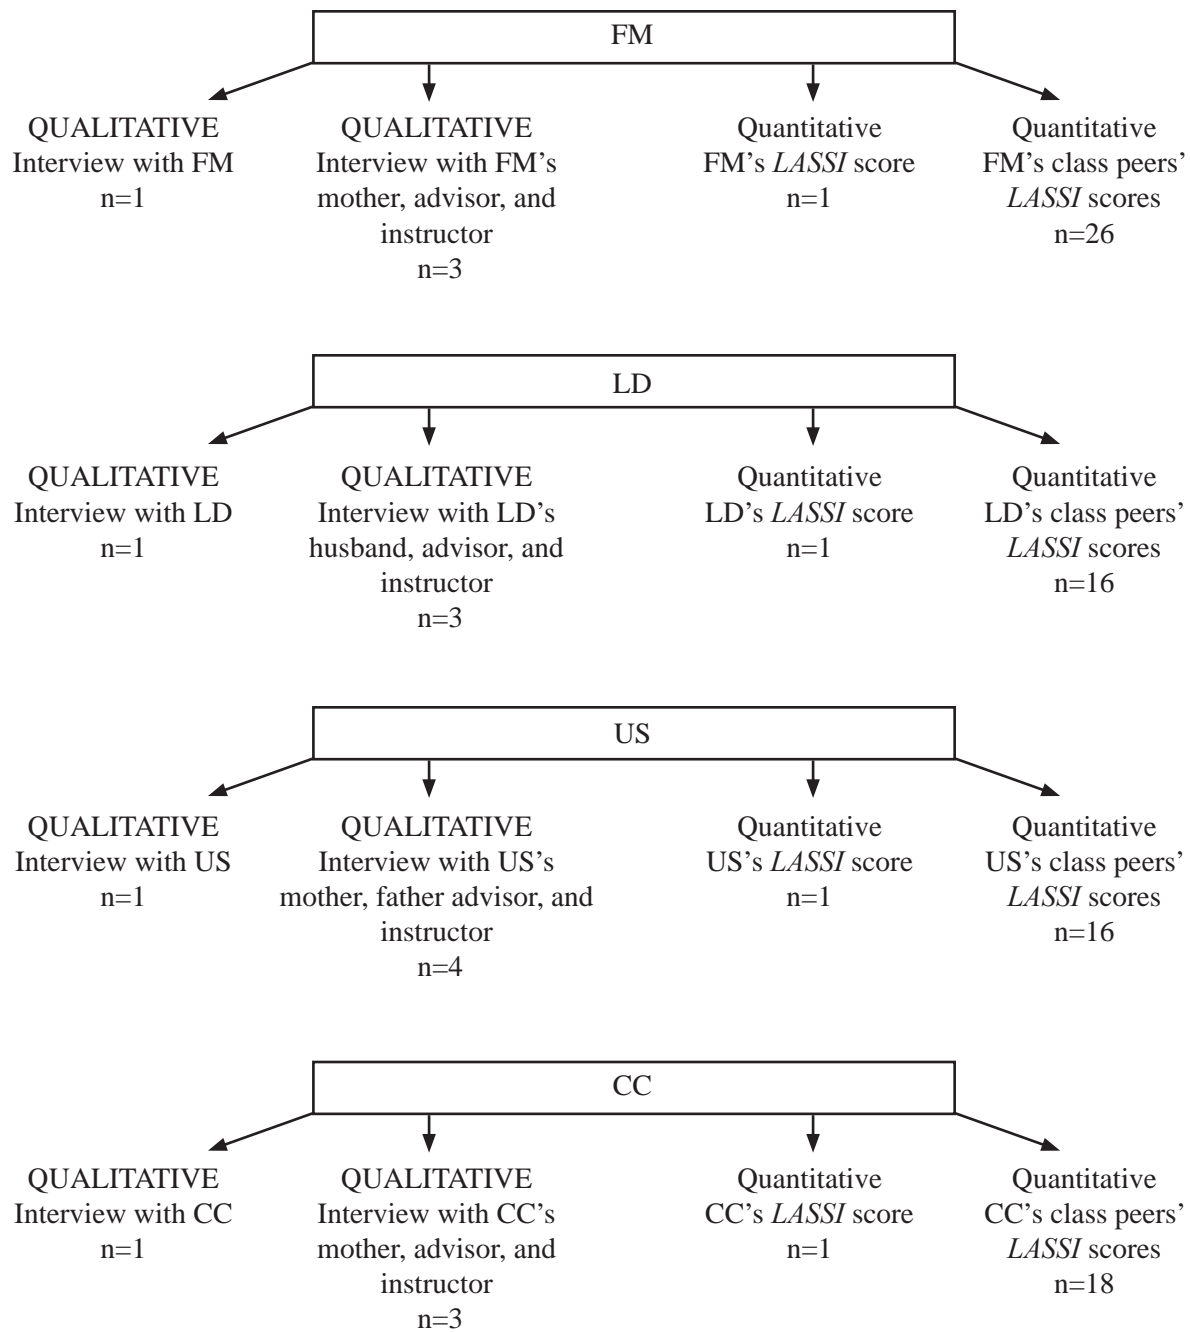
FM

QUALITATIVE
Interview with FM
n=1

QUALITATIVE
Interview with FM's mother, advisor, and instructor
n=3

Quantitative
FM's *LASSI* score
n=1

Quantitative
FM's class peers' *LASSI* scores
n=26

LD

QUALITATIVE
Interview with LD
n=1

QUALITATIVE
Interview with LD's husband, advisor, and instructor
n=3

Quantitative
LD's *LASSI* score
n=1

Quantitative
LD's class peers' *LASSI* scores
n=16

US

QUALITATIVE
Interview with US
n=1

QUALITATIVE
Interview with US's mother, father advisor, and instructor
n=4

Quantitative
US's *LASSI* score
n=1

Quantitative
US's class peers' *LASSI* scores
n=16

CC

QUALITATIVE
Interview with CC
n=1

QUALITATIVE
Interview with CC's mother, advisor, and instructor
n=3

Quantitative
CC's *LASSI* score
n=1

Quantitative
CC's class peers' *LASSI* scores
n=18